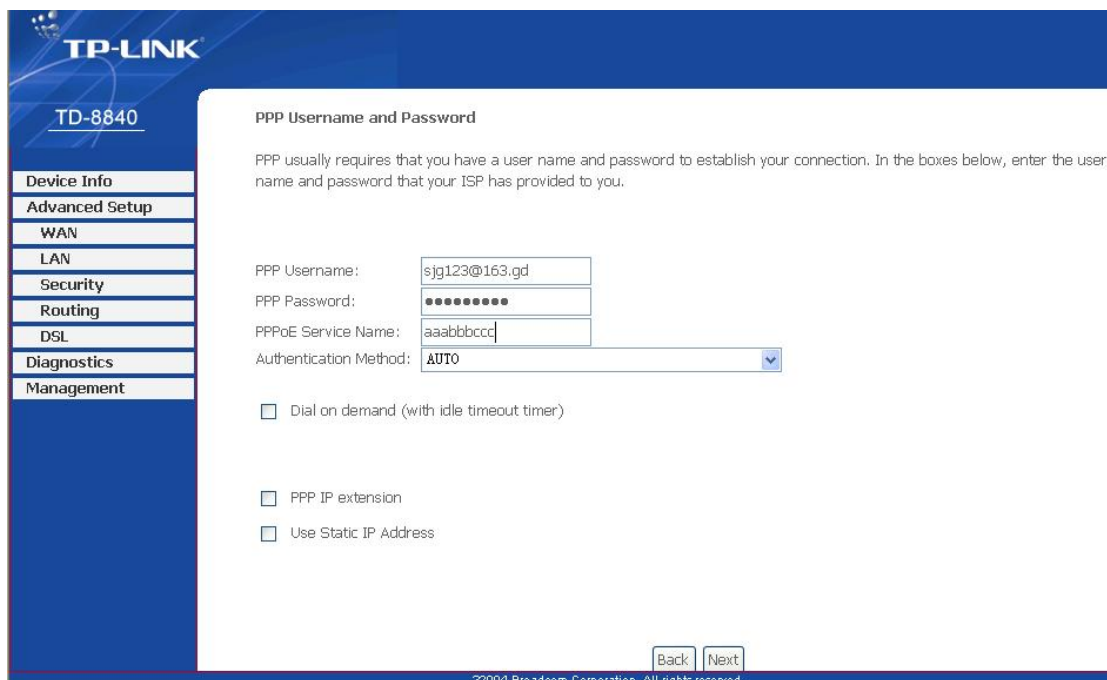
TP-LINK

TD-8840

Device Info
Advanced Setup
WAN
LAN
Security
Routing
DSL
Diagnostics
Management

PPP Username and Password

PPP usually requires that you have a user name and password to establish your connection. In the boxes below, enter the user name and password that your ISP has provided to you.

PPP Username: sjg123@163.gd
PPP Password: •••••••••
PPPoE Service Name: aaabbbccc
Authentication Method: AUTO

Dial on demand (with idle timeout timer)

PPP IP extension

Use Static IP Address

Back Next

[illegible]